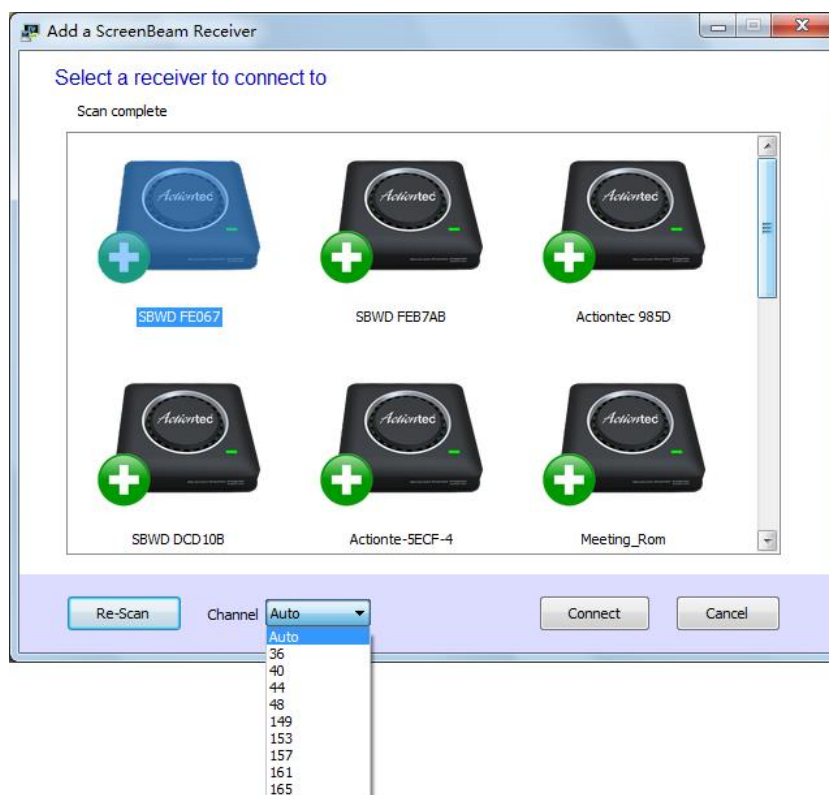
Add a ScreenBeam Receiver

Select a receiver to connect to

Scan complete

Actiontec

SBWD FE067

Actiontec

SBWD FEB7AB

Actiontec

Actiontec 985D

Actiontec

SBWD DCD10B

Actiontec

Actionte-5ECF-4

Actiontec

Meeting_Rom

Re-Scan

Channel Auto

Auto
36
40
44
48
149
153
157
161
165

Connect

Cancel